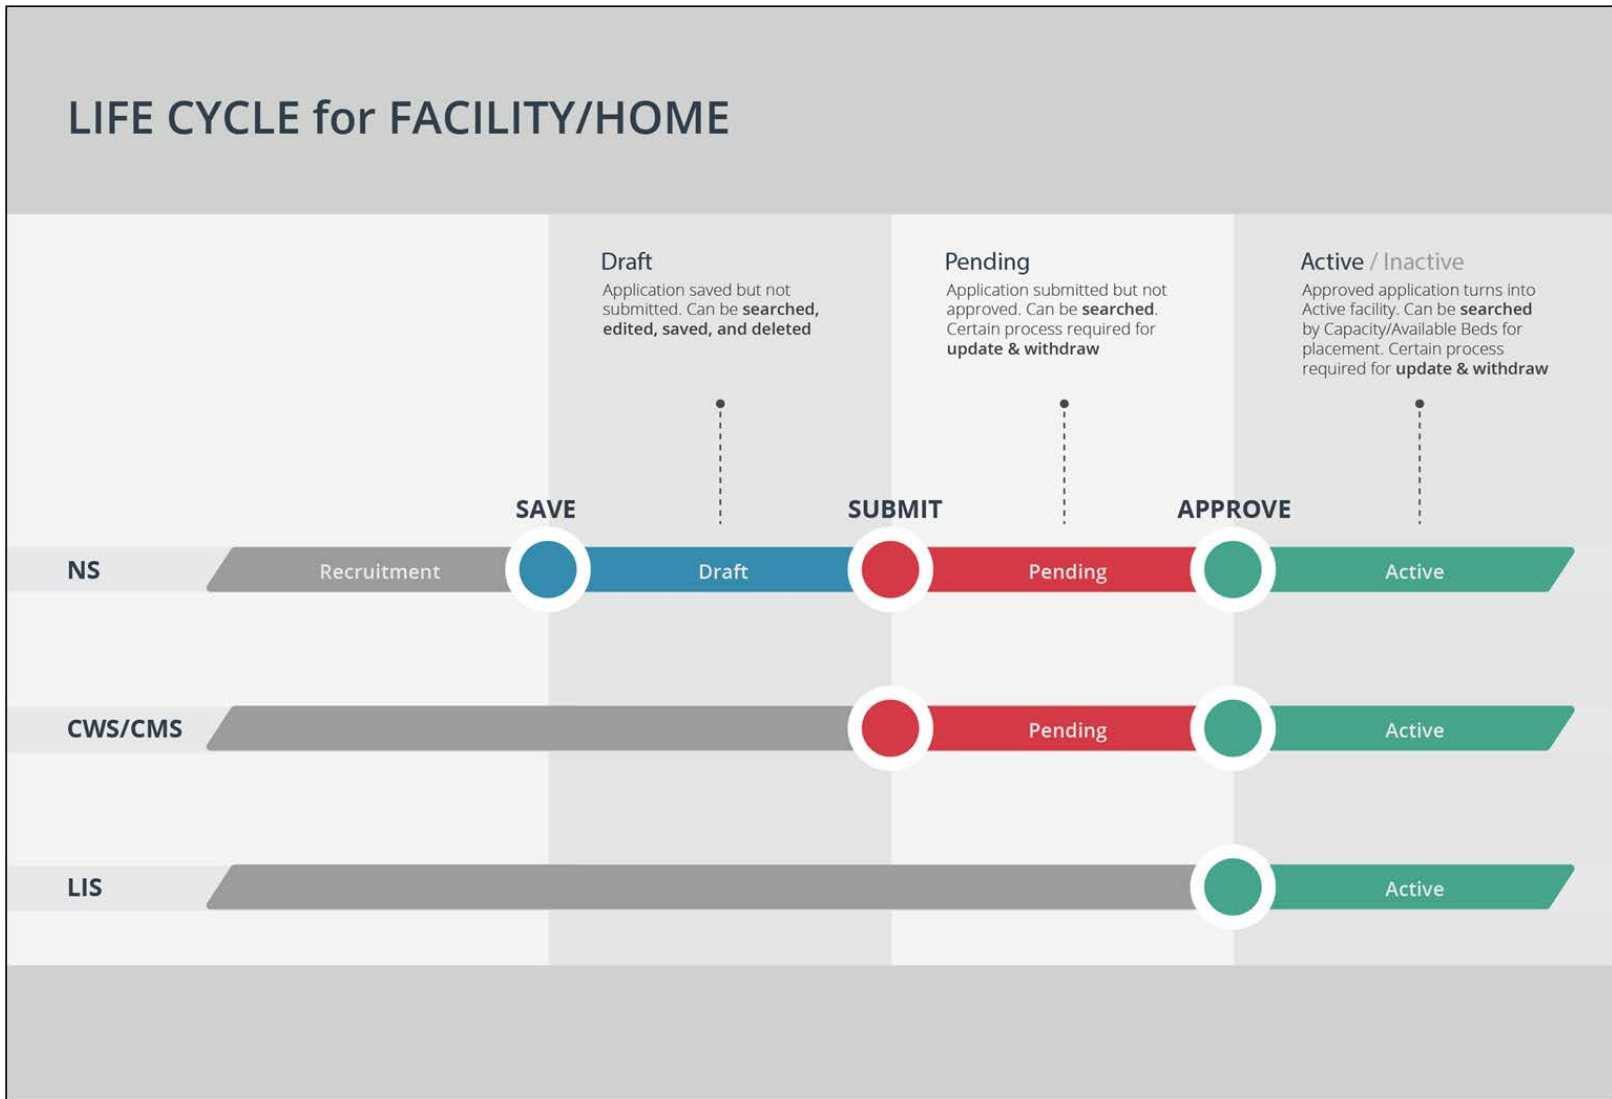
LIFE CYCLE for FACILITY/HOME

Draft
Application saved but not submitted. Can be **searched, edited, saved, and deleted**

Pending
Application submitted but not approved. Can be **searched**. Certain process required for **update & withdraw**

Active / Inactive
Approved application turns into Active facility. Can be **searched** by Capacity/Available Beds for placement. Certain process required for **update & withdraw**

SAVE
SUBMIT
APPROVE

NS
Recruitment
Draft
Pending
Active

CWS/CMS
Pending
Active

LIS
Active